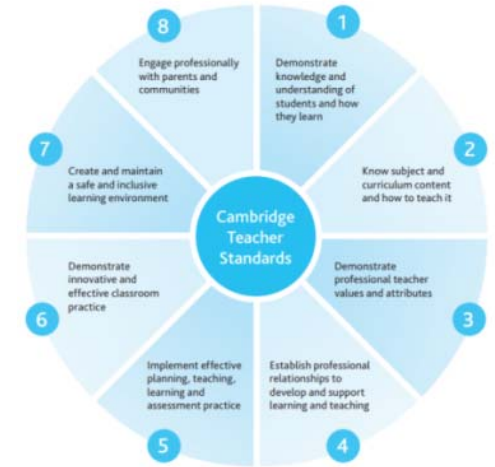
Cambridge Teacher Standards

1
Demonstrate knowledge and understanding of students and how they learn

2
Know subject and curriculum content and how to teach it

3
Demonstrate professional teacher values and attributes

4
Establish professional relationships to develop and support learning and teaching

5
Implement effective planning, teaching, learning and assessment practice

6
Demonstrate innovative and effective classroom practice

7
Create and maintain a safe and inclusive learning environment

8
Engage professionally with parents and communities